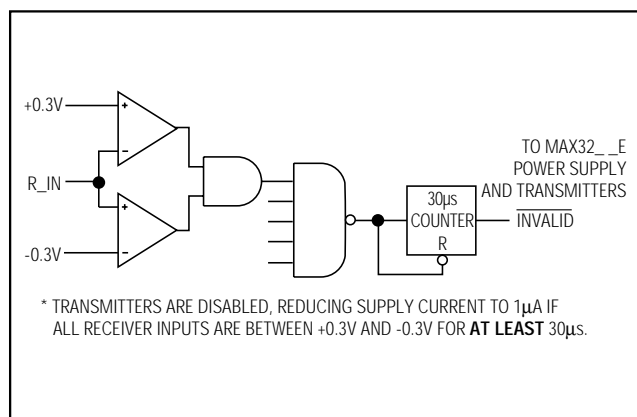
+0.3V

+

-

R_IN

+

-

-0.3V

30µs
COUNTER
R

TO MAX32_ _E
POWER SUPPLY
AND TRANSMITTERS

$\overline{\text{INVALID}}$

* TRANSMITTERS ARE DISABLED, REDUCING SUPPLY CURRENT TO 1µA IF ALL RECEIVER INPUTS ARE BETWEEN +0.3V AND -0.3V FOR **AT LEAST** 30µs.